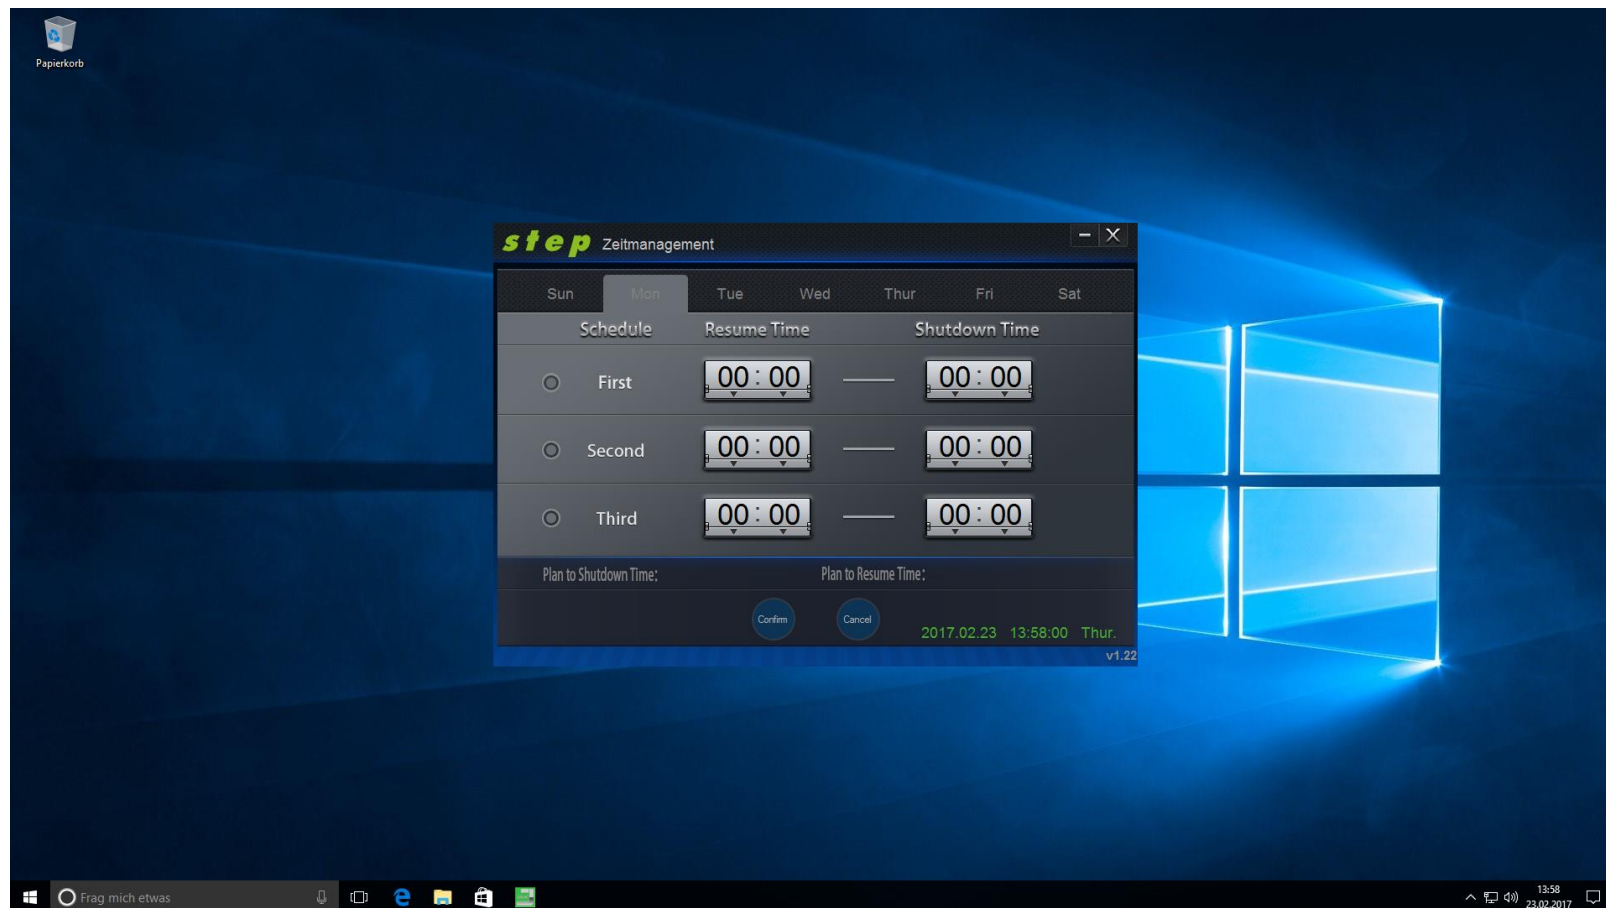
Papierkorb

step Zeitmanagement

Sun Mon Tue Wed Thur Fri Sat

| Schedule | Resume Time | | Shutdown Time |
|---|---|---|---|
| First | 00 : 00 | — | 00 : 00 |
| Second | 00 : 00 | — | 00 : 00 |
| Third | 00 : 00 | — | 00 : 00 |

Plan to Shutdown Time: Plan to Resume Time:

Confirm Cancel

2017.02.23 13:58:00 Thur.

v1.22

Frag mich etwas

13:58
23.02.2017